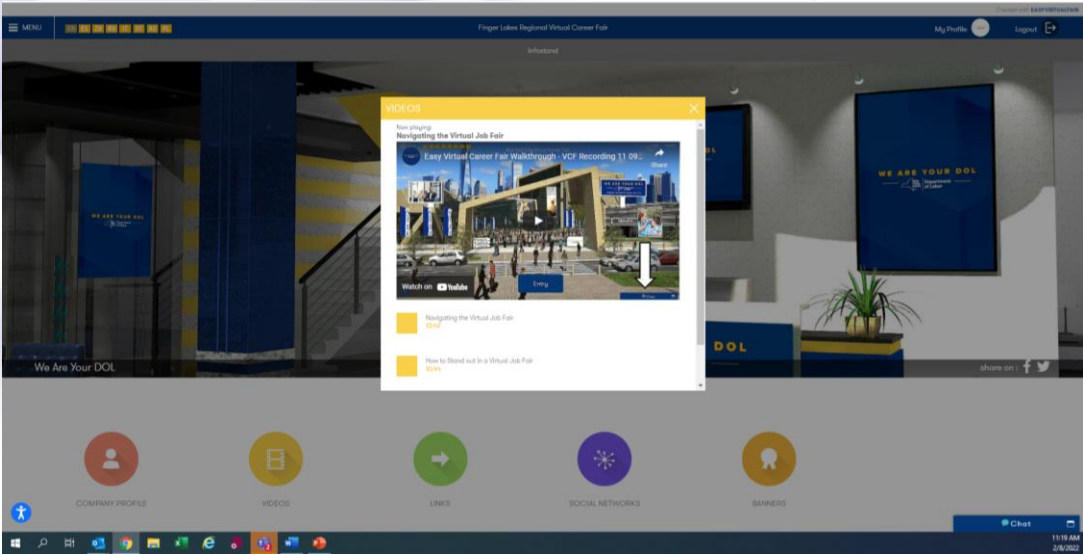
Created with EASYVIRTUALFAIR

MENU

Finger Lakes Regional Virtual Career Fair

My Profile

Logout

Infostand

VIDEOS

Now playing
Navigating the Virtual Job Fair

Easy Virtual Career Fair Walkthrough - VCF Recording 11 09...

Share

WE ARE YOUR DOL

Entry

Watch on YouTube

Navigating the Virtual Job Fair
03:43

How to Stand out in a Virtual Job Fair
03:44

WE ARE YOUR DOL

WE ARE YOUR DOL
Department of Labor

DOL

We Are Your DOL

share on :

COMPANY PROFILE

VIDEOS

LINKS

SOCIAL NETWORKS

BANNERS

Chat

11:19 AM
2/8/2022